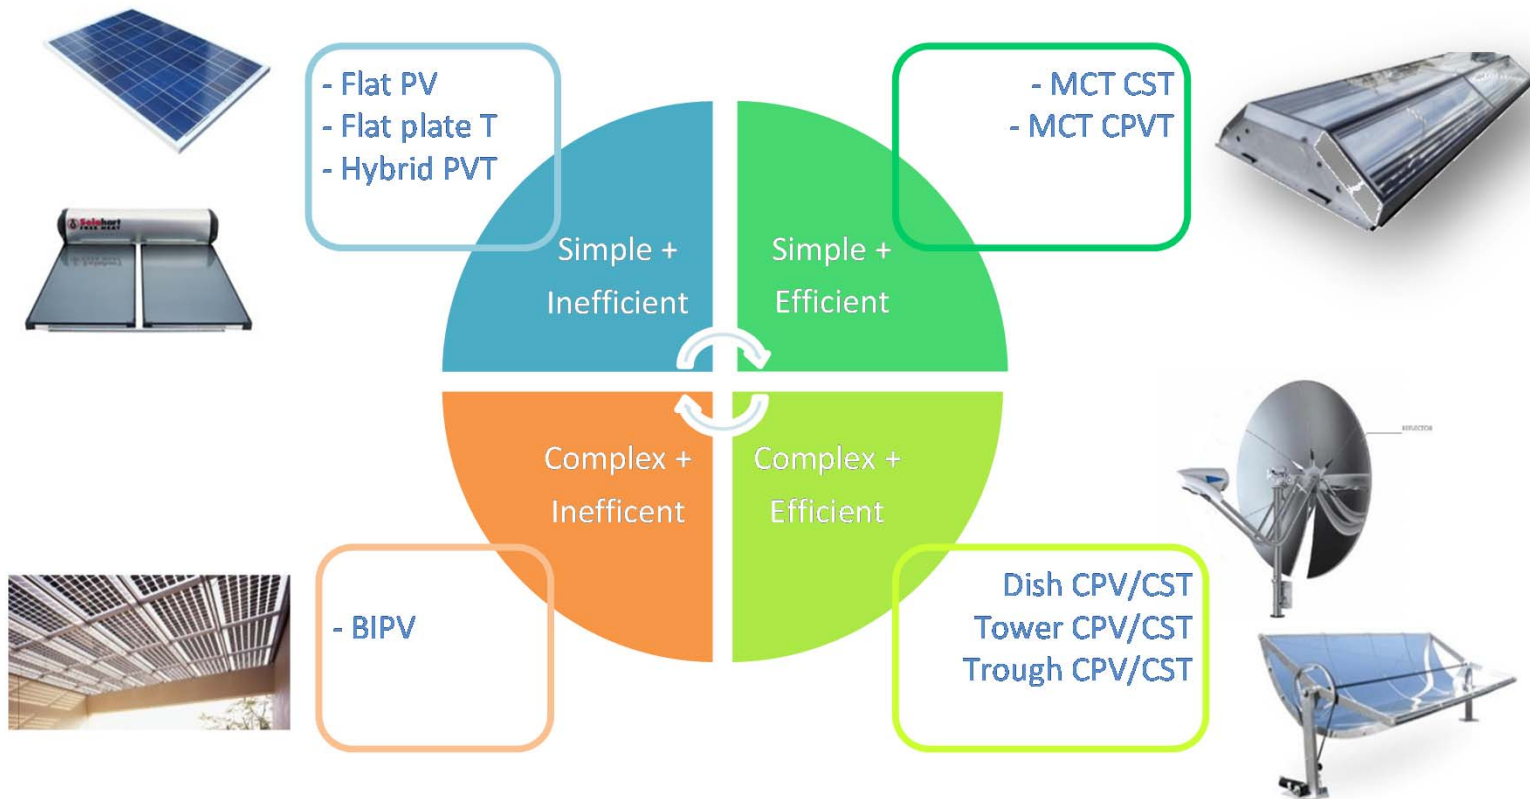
- Flat PV
- Flat plate T
- Hybrid PVT

- MCT CST
- MCT CPVT

Simple + Inefficient

Simple + Efficient

Complex + Inefficent

Complex + Efficient

- BIPV

Dish CPV/CST
Tower CPV/CST
Trough CPV/CST

Solahart

REFLECTOR